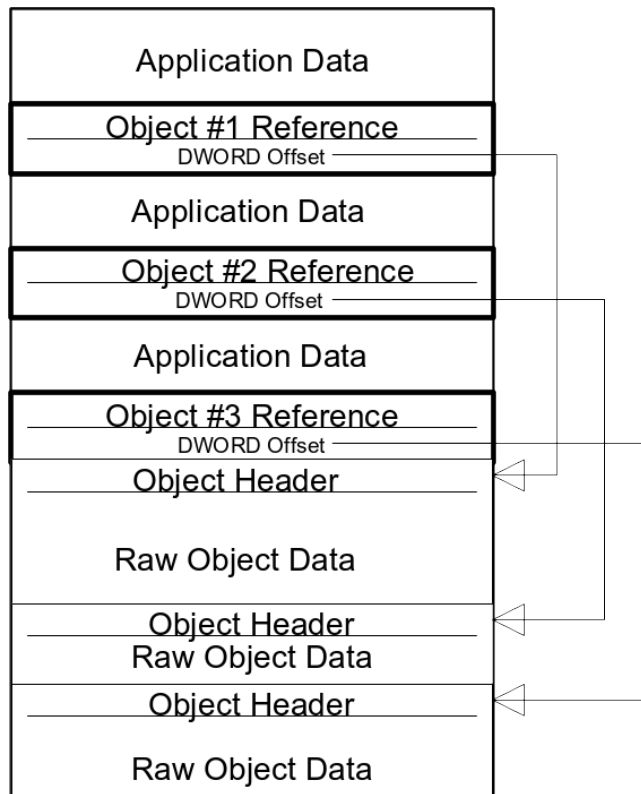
Application Data

Object #1 Reference
DWORD Offset

Application Data

Object #2 Reference
DWORD Offset

Application Data

Object #3 Reference
DWORD Offset

Object Header

Raw Object Data

Object Header
Raw Object Data

Object Header

Raw Object Data